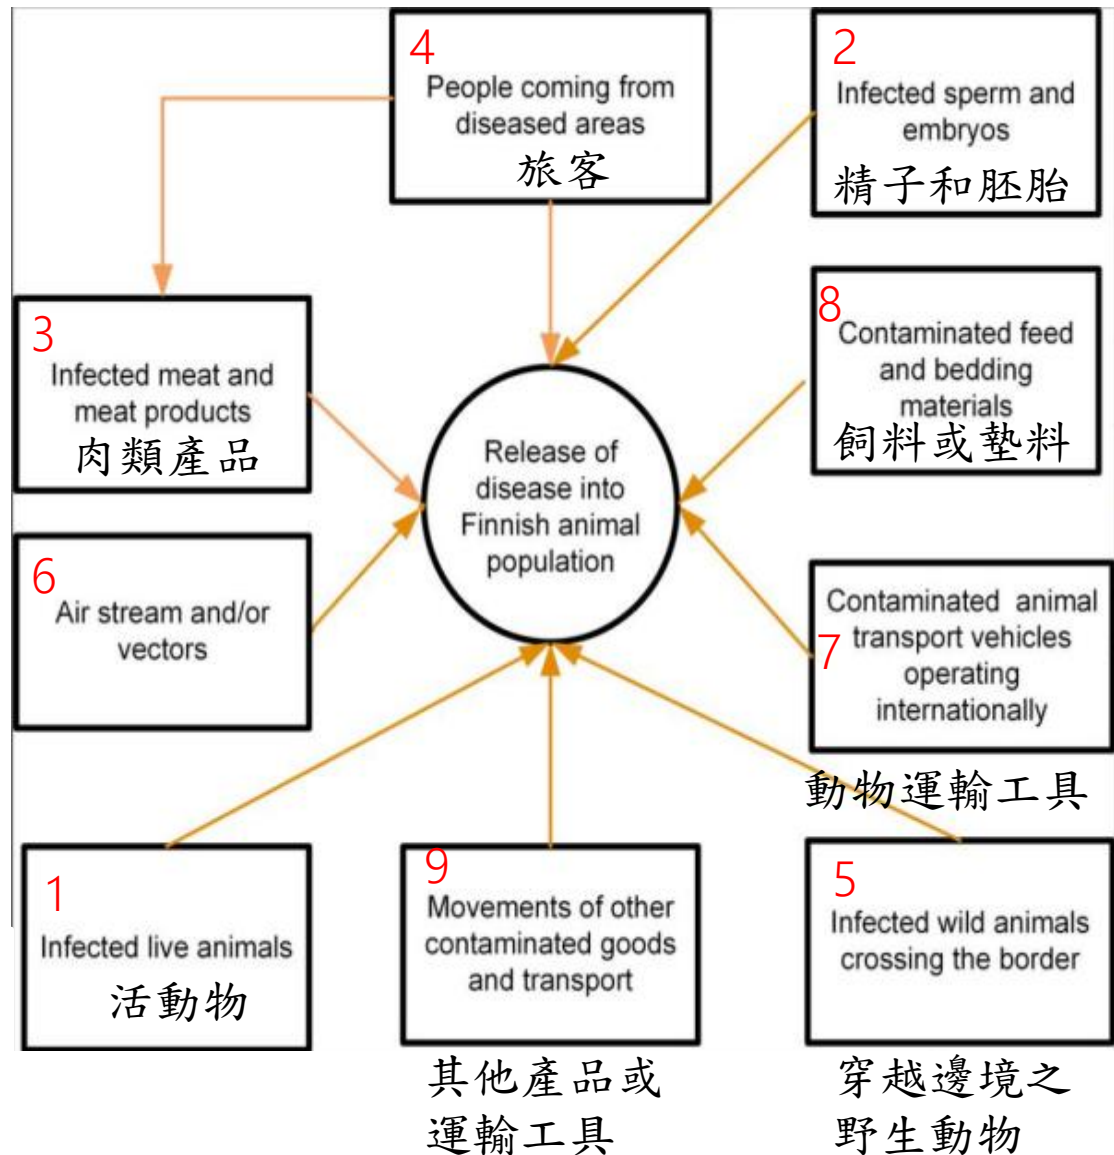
4
People coming from diseased areas
旅客

2
Infected sperm and embryos
精子和胚胎

3
Infected meat and meat products
肉類產品

8
Contaminated feed and bedding materials
飼料或墊料

Release of disease into Finnish animal population

6
Air stream and/or vectors

Contaminated animal transport vehicles operating internationally
7
動物運輸工具

1
Infected live animals
活動物

9
Movements of other contaminated goods and transport
其他產品或運輸工具

5
Infected wild animals crossing the border
穿越邊境之野生動物